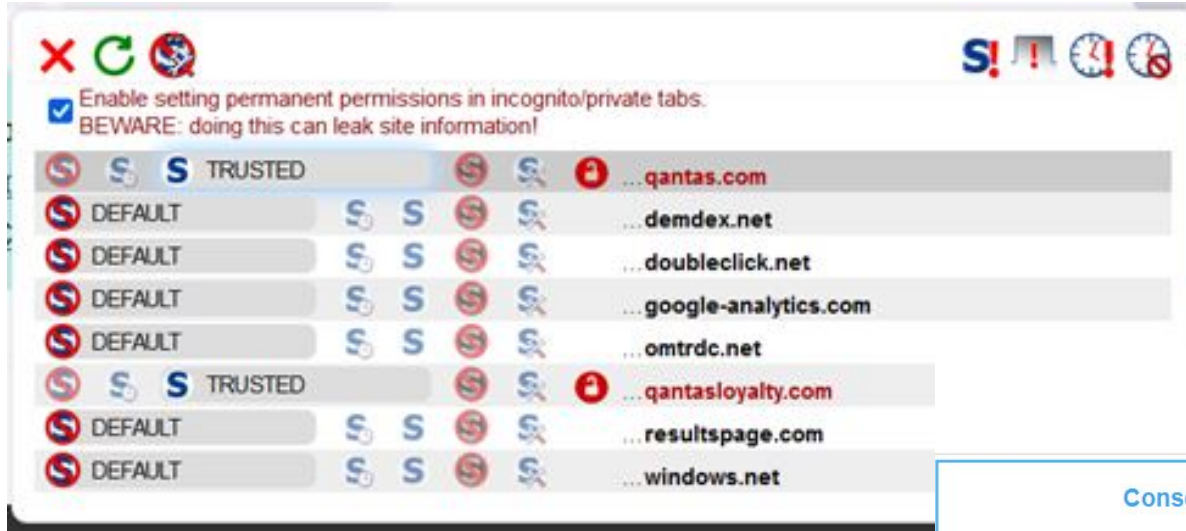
Enable setting permanent permissions in incognito/private tabs.
BEWARE: doing this can leak site information!

| | |
|---|---|
| TRUSTED | ...qantas.com |
| DEFAULT | ...demdex.net |
| DEFAULT | ...doubleclick.net |
| DEFAULT | ...google-analytics.com |
| DEFAULT | ...omtrdc.net |
| TRUSTED | ...qantasloyalty.com |
| DEFAULT | ...resultspage.com |
| DEFAULT | ...windows.net |

Cons